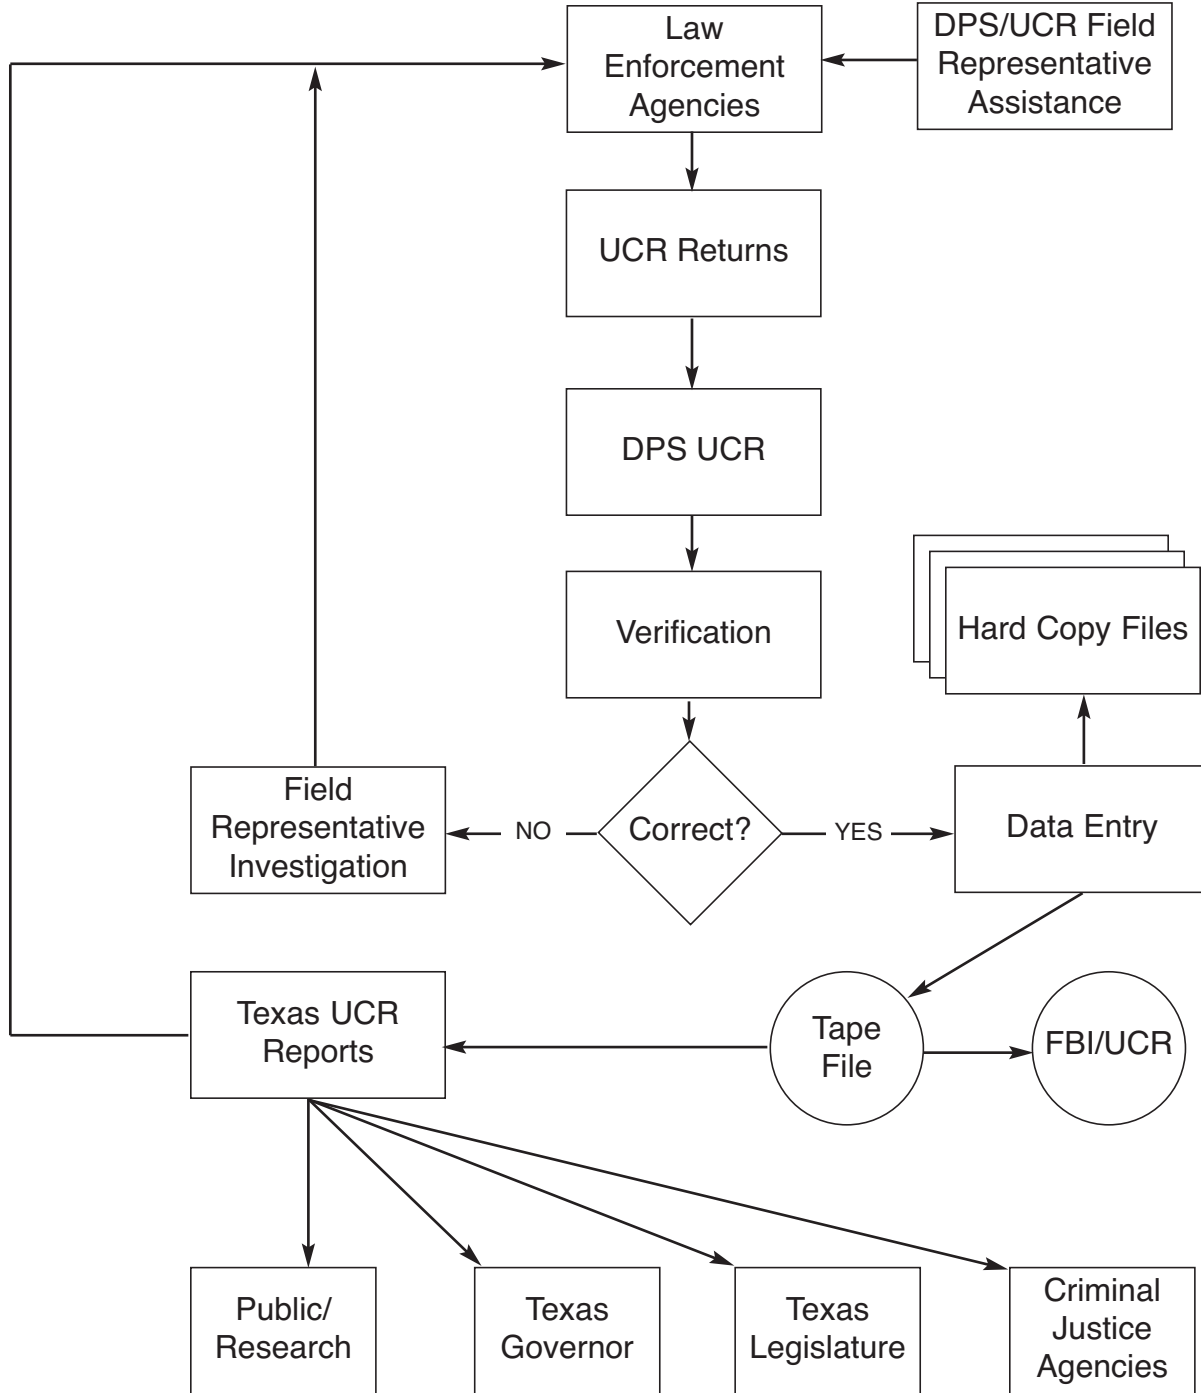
Law Enforcement Agencies

DPS/UCR Field Representative Assistance

UCR Returns

DPS UCR

Verification

Hard Copy Files

Field Representative Investigation

NO

Correct?

YES

Data Entry

Texas UCR Reports

Tape File

FBI/UCR

Public/ Research

Texas Governor

Texas Legislature

Criminal Justice Agencies